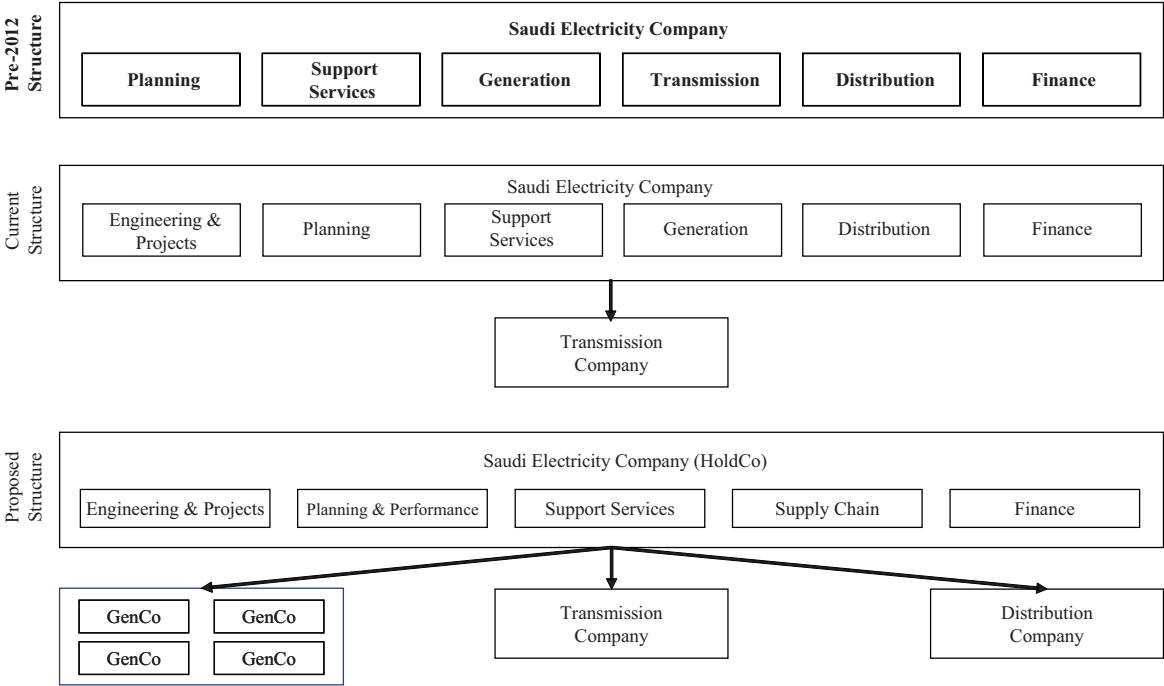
Pre-2012 Structure

Saudi Electricity Company

Planning

Support Services

Generation

Transmission

Distribution

Finance

Current Structure

Saudi Electricity Company

Engineering & Projects

Planning

Support Services

Generation

Distribution

Finance

Transmission Company

Proposed Structure

Saudi Electricity Company (HoldCo)

Engineering & Projects

Planning & Performance

Support Services

Supply Chain

Finance

GenCo

GenCo

GenCo

GenCo

Transmission Company

Distribution Company